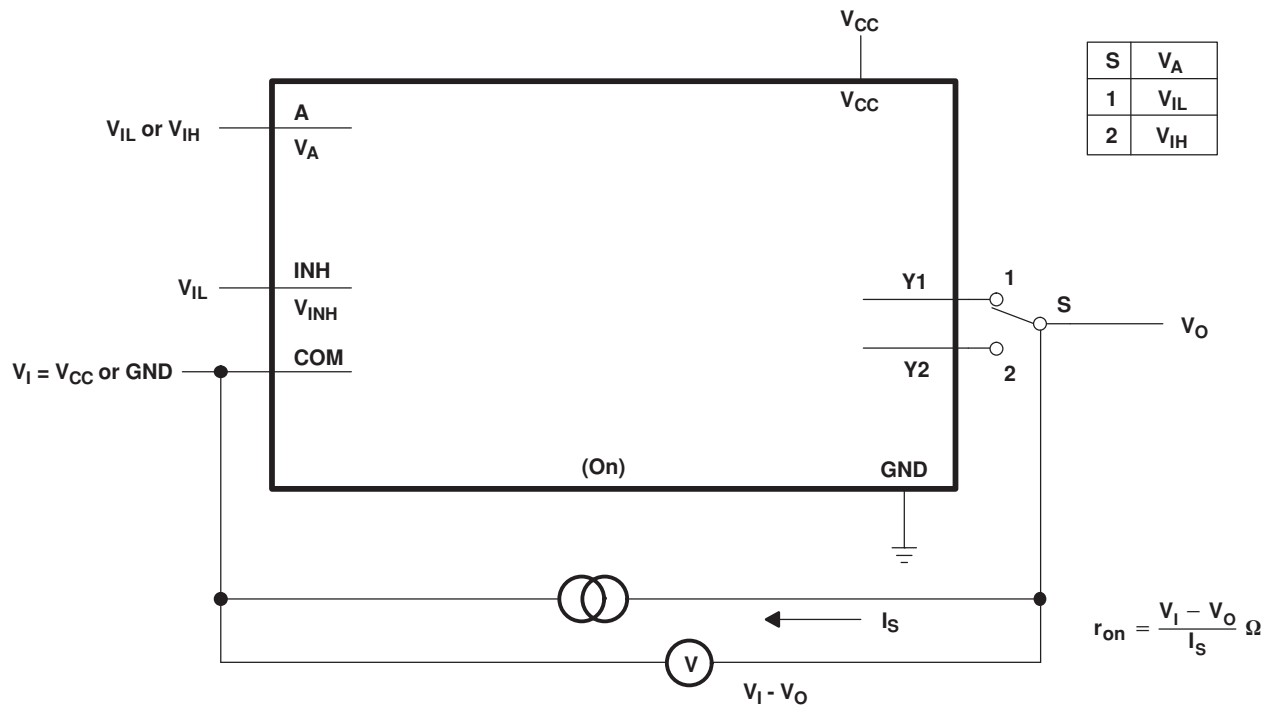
$V_{CC}$

| S | $V_A$ |
|---|---|
| 1 | $V_{IL}$ |
| 2 | $V_{IH}$ |

$V_{CC}$

$V_{IL}$ or $V_{IH}$

A

$V_A$

$V_{IL}$

INH

$V_{INH}$

$V_I = V_{CC}$ or GND

COM

Y1

1

S

$V_O$

Y2

2

(On)

GND

$I_S$

$r_{on} = \frac{V_I - V_O}{I_S}\ \Omega$

V

$V_I$ - $V_O$